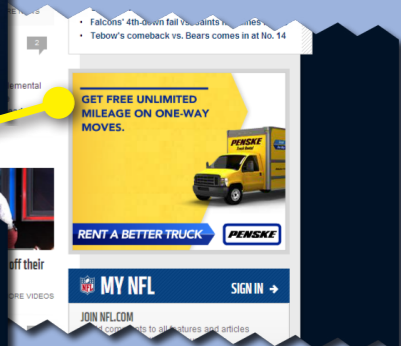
Falcons' 4th-down fail vs. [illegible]
Tebow's comeback vs. Bears comes in at No. 14

2

emental

off their

ORE VIDEOS

GET FREE UNLIMITED MILEAGE ON ONE-WAY MOVES.

PENSKE Truck Rental

RENT A BETTER TRUCK

PENSKE

NFL MY NFL

SIGN IN →

JOIN NFL.COM
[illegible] access to all features and articles